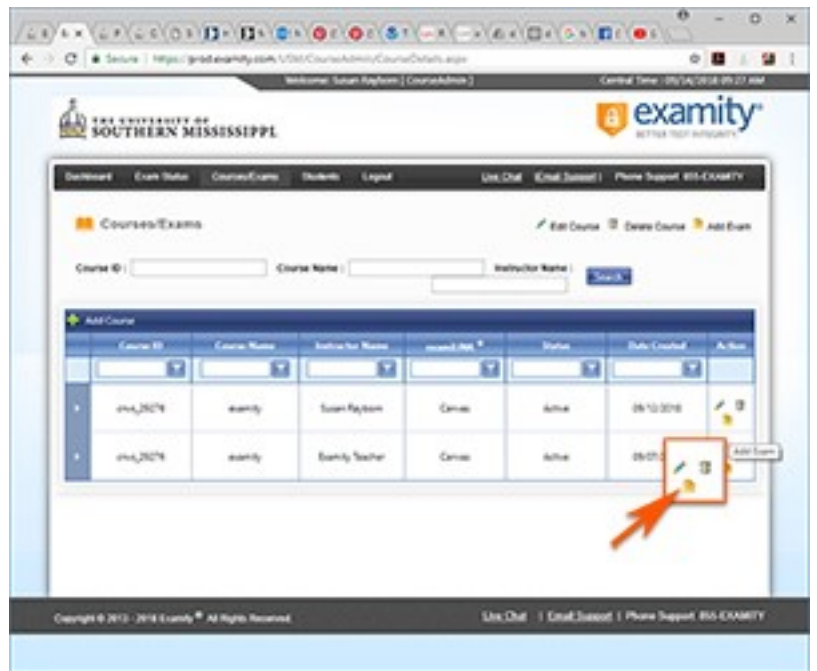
Secure | https://prod.examity.com/USM/CourseAdmin/CourseDetails.aspx

Welcome: Susan Rayborn [ CourseAdmin ]

Central Time : 09/14/2018 09:27 AM

THE UNIVERSITY OF SOUTHERN MISSISSIPPI

examity
BETTER TEST INTEGRITY

Dashboard Exam Status Courses/Exams Students Logout

Live Chat | Email Support | Phone Support 855-EXAMITY

Courses/Exams

Edit Course Delete Course Add Exam

Course ID : Course Name : Instructor Name :

Search

Add Course

| | Course ID | Course Name | Instructor Name | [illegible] | Status | Date Created | Action |
|---|---|---|---|---|---|---|---|
| | | | | | | | |
| | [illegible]_29279 | examity | Susan Rayborn | Canvas | Active | 09/12/2018 | |
| | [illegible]_29279 | examity | Examity Teacher | Canvas | Active | 09/1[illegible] | |

Add Exam

Copyright © 2013 - 2018 Examity® All Rights Reserved.

Live Chat | Email Support | Phone Support 855-EXAMITY